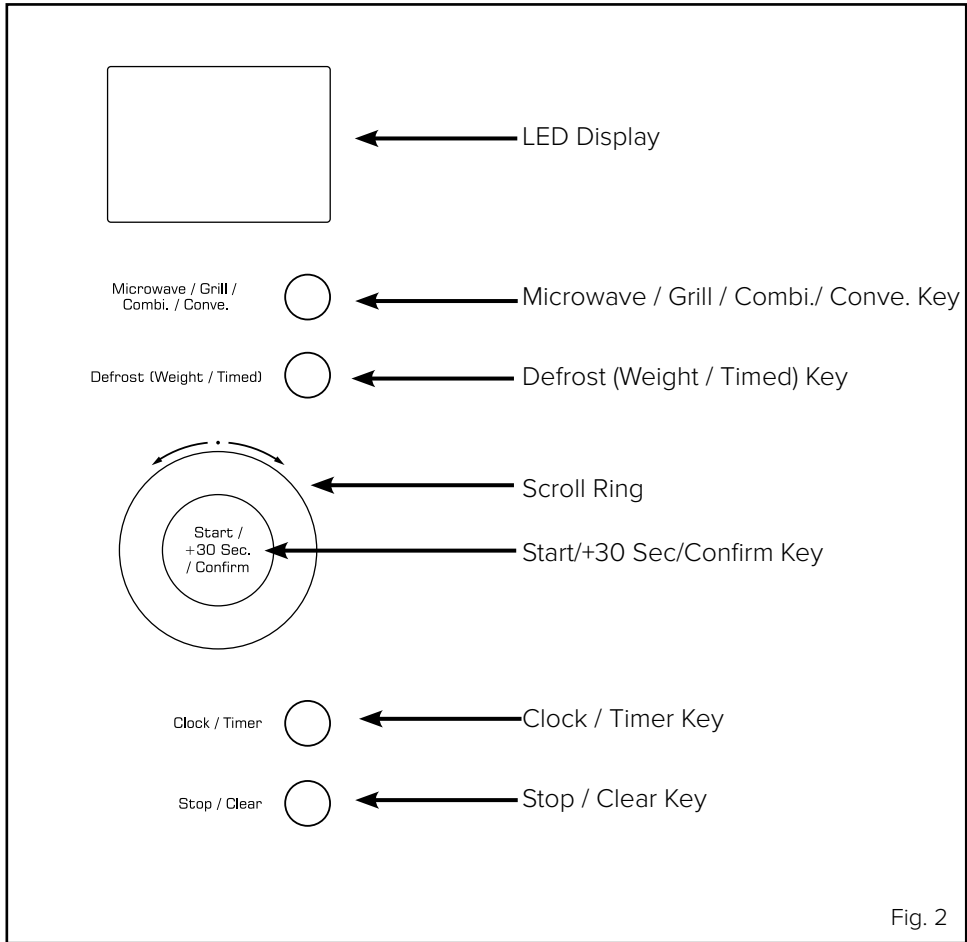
LED Display

Microwave / Grill / Combi. / Conve.

Microwave / Grill / Combi./ Conve. Key

Defrost (Weight / Timed)

Defrost (Weight / Timed) Key

Scroll Ring

Start / +30 Sec. / Confirm

Start/+30 Sec/Confirm Key

Clock / Timer

Clock / Timer Key

Stop / Clear

Stop / Clear Key

Fig. 2